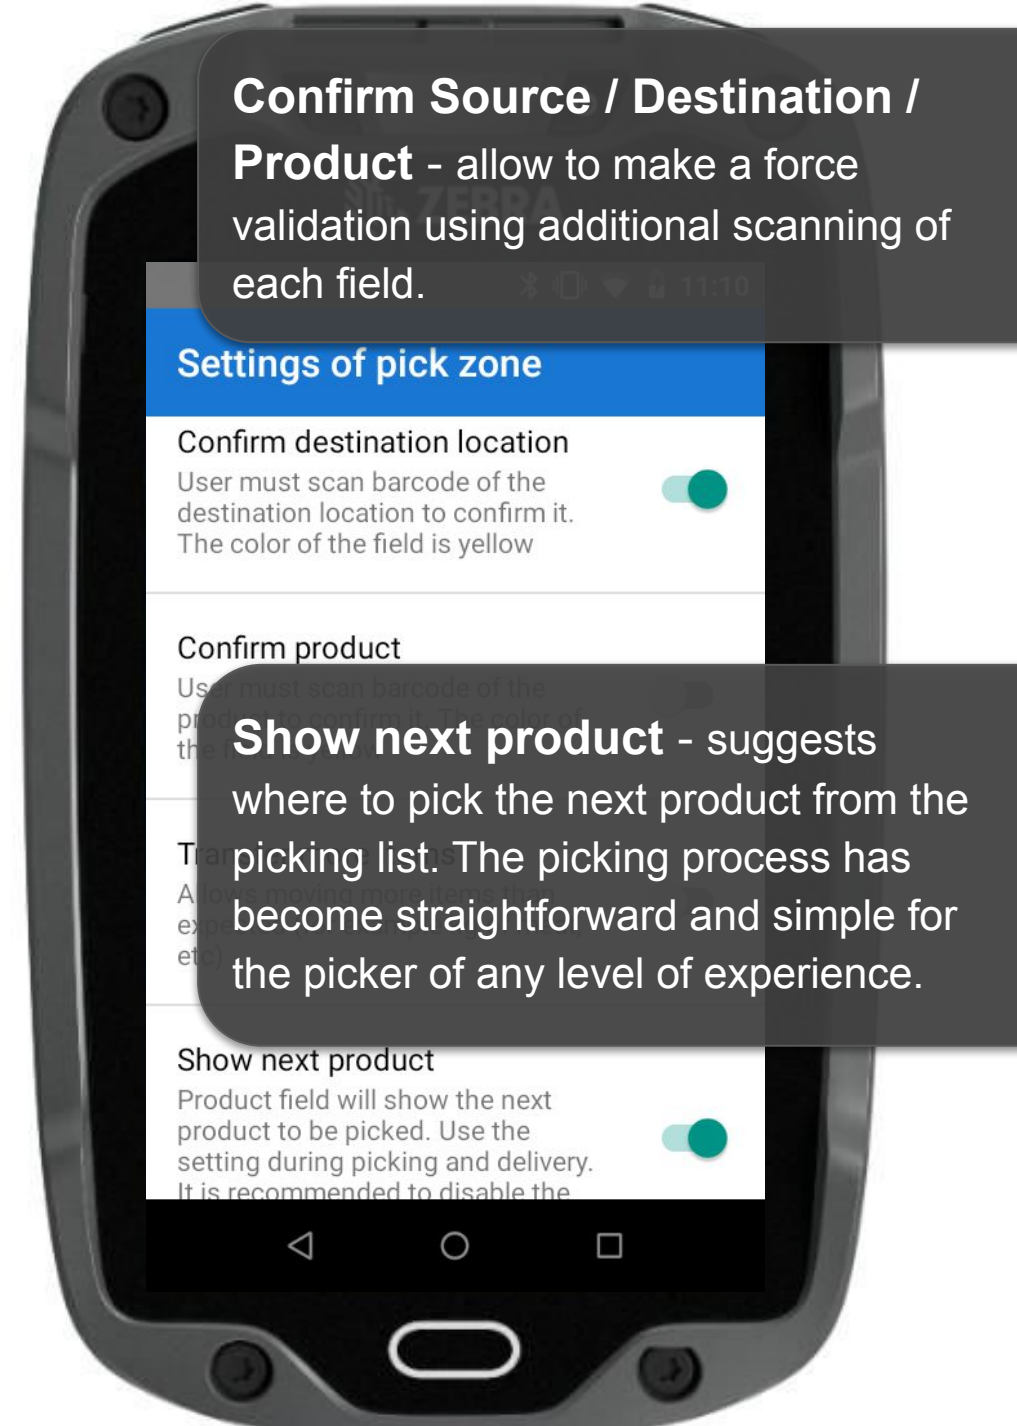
**Confirm Source / Destination / Product** - allow to make a force validation using additional scanning of each field.

Settings of pick zone

Confirm destination location

User must scan barcode of the destination location to confirm it. The color of the field is yellow

Confirm product

Us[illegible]
pr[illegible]
th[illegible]

**Show next product** - suggests where to pick the next product from the picking list. The picking process has become straightforward and simple for the picker of any level of experience.

Tr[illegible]

A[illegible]
ex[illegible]
etc)

Show next product

Product field will show the next product to be picked. Use the setting during picking and delivery. It is recommended to disable the